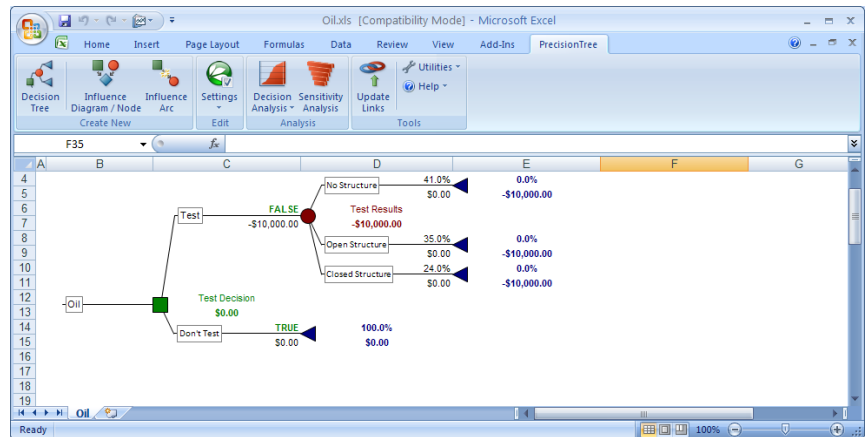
Oil.xls [Compatibility Mode] - Microsoft Excel

Home Insert Page Layout Formulas Data Review View Add-Ins PrecisionTree

Decision Tree
Influence Diagram / Node
Influence Arc
Create New
Settings
Edit
Decision Analysis
Sensitivity Analysis
Analysis
Update Links
Utilities
Help
Tools

F35
$f_x$

A B C D E F G

4
5
6
7
8
9
10
11
12
13
14
15
16
17
18
19

No Structure
41.0%
$0.00
0.0%
-$10,000.00

Test
FALSE
-$10,000.00
Test Results
-$10,000.00

Open Structure
35.0%
$0.00
0.0%
-$10,000.00

Closed Structure
24.0%
$0.00
0.0%
-$10,000.00

Oil
Test Decision
$0.00

Don't Test
TRUE
$0.00
100.0%
$0.00

Oil

Ready
100%